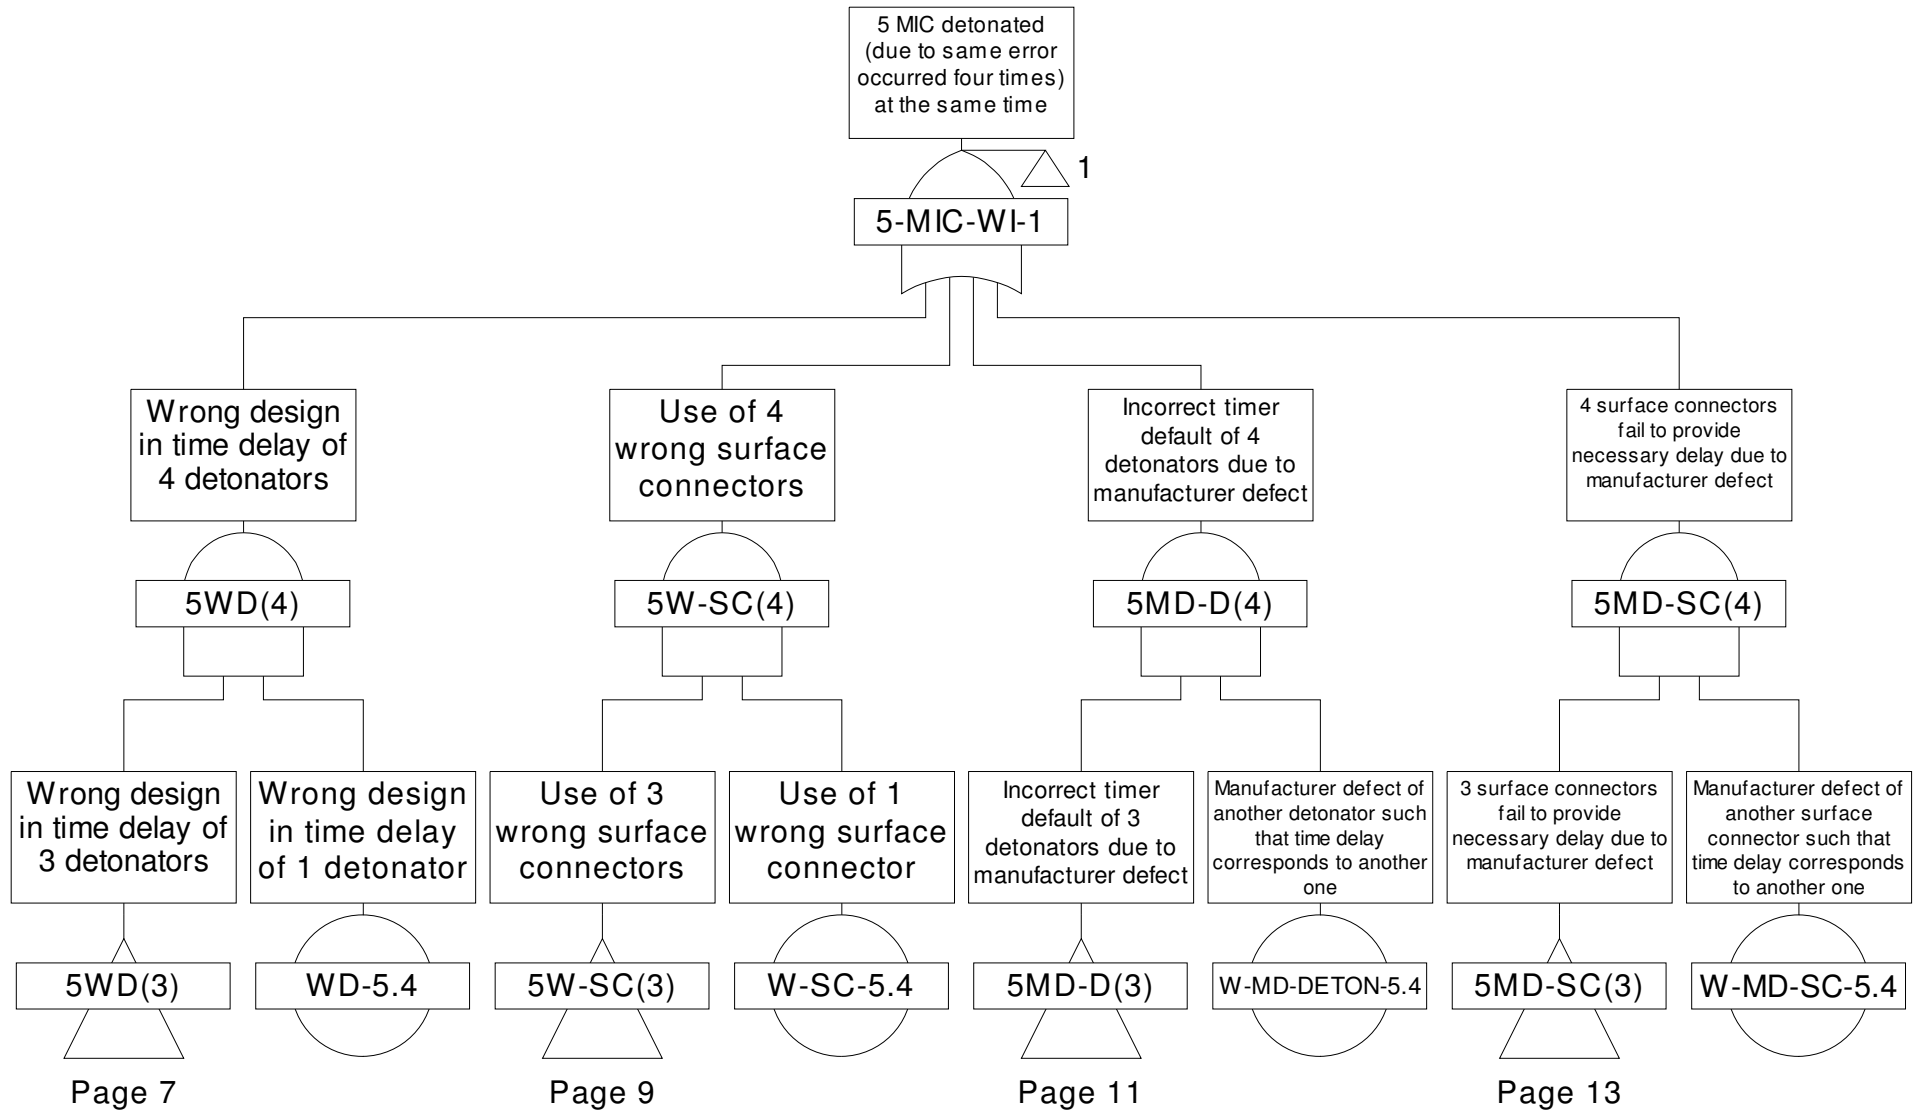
5 MIC detonated (due to same error occurred four times) at the same time

1

5-MIC-WI-1

Wrong design in time delay of 4 detonators

5WD(4)

Use of 4 wrong surface connectors

5W-SC(4)

Incorrect timer default of 4 detonators due to manufacturer defect

5MD-D(4)

4 surface connectors fail to provide necessary delay due to manufacturer defect

5MD-SC(4)

Wrong design in time delay of 3 detonators

5WD(3)

Page 7

Wrong design in time delay of 1 detonator

WD-5.4

Use of 3 wrong surface connectors

5W-SC(3)

Page 9

Use of 1 wrong surface connector

W-SC-5.4

Incorrect timer default of 3 detonators due to manufacturer defect

5MD-D(3)

Page 11

Manufacturer defect of another detonator such that time delay corresponds to another one

W-MD-DETON-5.4

3 surface connectors fail to provide necessary delay due to manufacturer defect

5MD-SC(3)

Page 13

Manufacturer defect of another surface connector such that time delay corresponds to another one

W-MD-SC-5.4